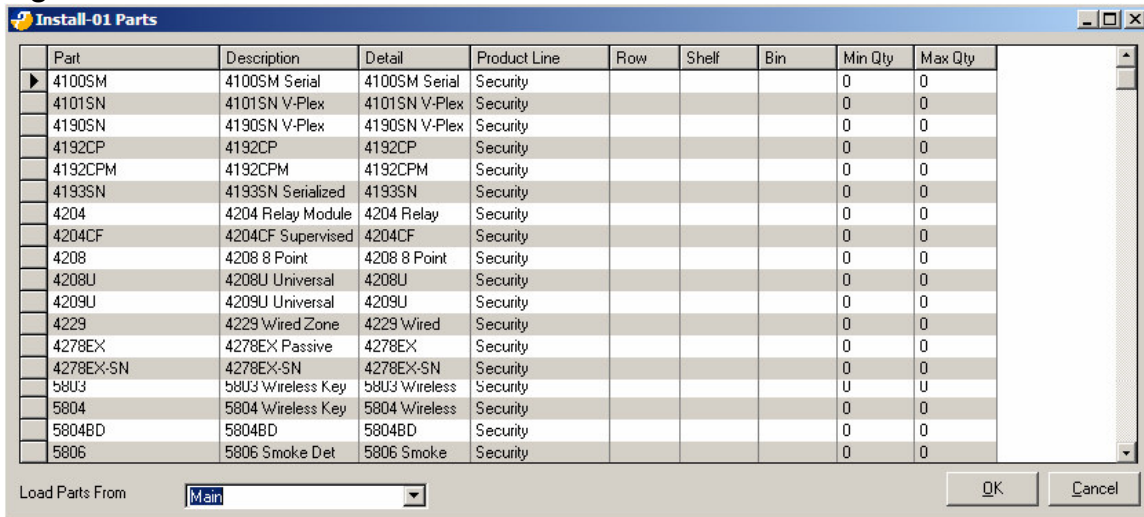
Install-01 Parts

| Part | Description | Detail | Product Line | Row | Shelf | Bin | Min Qty | Max Qty |
|---|---|---|---|---|---|---|---|---|
| 4100SM | 4100SM Serial | 4100SM Serial | Security | | | | 0 | 0 |
| 4101SN | 4101SN V-Plex | 4101SN V-Plex | Security | | | | 0 | 0 |
| 4190SN | 4190SN V-Plex | 4190SN V-Plex | Security | | | | 0 | 0 |
| 4192CP | 4192CP | 4192CP | Security | | | | 0 | 0 |
| 4192CPM | 4192CPM | 4192CPM | Security | | | | 0 | 0 |
| 4193SN | 4193SN Serialized | 4193SN | Security | | | | 0 | 0 |
| 4204 | 4204 Relay Module | 4204 Relay | Security | | | | 0 | 0 |
| 4204CF | 4204CF Supervised | 4204CF | Security | | | | 0 | 0 |
| 4208 | 4208 8 Point | 4208 8 Point | Security | | | | 0 | 0 |
| 4208U | 4208U Universal | 4208U | Security | | | | 0 | 0 |
| 4209U | 4209U Universal | 4209U | Security | | | | 0 | 0 |
| 4229 | 4229 Wired Zone | 4229 Wired | Security | | | | 0 | 0 |
| 4278EX | 4278EX Passive | 4278EX | Security | | | | 0 | 0 |
| 4278EX-SN | 4278EX-SN | 4278EX-SN | Security | | | | 0 | 0 |
| 5803 | 5803 Wireless Key | 5803 Wireless | Security | | | | 0 | 0 |
| 5804 | 5804 Wireless Key | 5804 Wireless | Security | | | | 0 | 0 |
| 5804BD | 5804BD | 5804BD | Security | | | | 0 | 0 |
| 5806 | 5806 Smoke Det | 5806 Smoke | Security | | | | 0 | 0 |

Load Parts From Main

OK Cancel